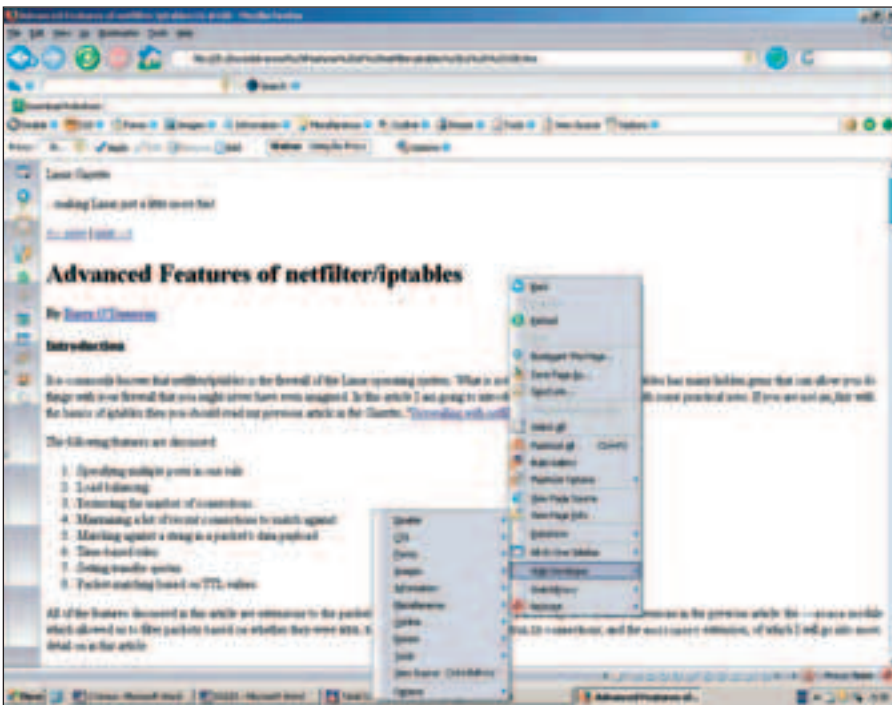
Linux Gazette

...making Linux just a little more fun!

<<< prev | next >>>

Advanced Features of netfilter/iptables

By Barry O'Donovan

Introduction

It is commonly known that netfilter/iptables is the firewall of the Linux operating system. What is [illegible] has many hidden gems that can allow you do things with your firewall that you might never have even imagined. In this article I am going to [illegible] some practical uses. If you are not au fait with the basics of iptables then you should read my previous article in the Gazette, "Firewalling with netfilter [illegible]

The following features are discussed:

1. Specifying multiple ports in one rule
2. Load balancing
3. Restricting the number of connections
4. Maintaining a list of recent connections to match against
5. Matching against a string in a packet's data payload
6. Time-based rules
7. Setting transfer quotas
8. Packet matching based on TTL values

All of the features discussed in this article are extensions to the packet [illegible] in the previous article: the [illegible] module which allowed us to filter packets based on whether they were new, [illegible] to connections, and the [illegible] extension, of which I will go into more detail on in this article.

Back
Reload
Bookmark This Page...
Save Page As...
Send Link...
Select All
Paste
Web Developer
Disable
CSS
Forms
Images
Information
Miscellaneous
Outline
Resize
Tools
View Source
Options
View Page Source
View Page Info
Properties

Search

Advanced Features of...